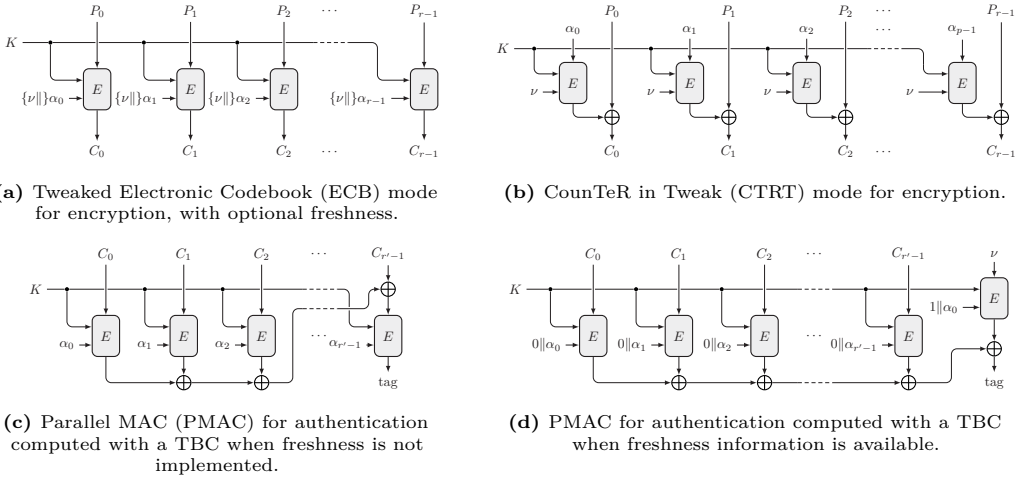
$P_0$ $P_1$ $P_2$ $\cdots$ $P_{r-1}$

$K$

$E$ $E$ $E$ $E$

$\{\nu\|\}\alpha_0$ $\{\nu\|\}\alpha_1$ $\{\nu\|\}\alpha_2$ $\{\nu\|\}\alpha_{r-1}$

$C_0$ $C_1$ $C_2$ $\cdots$ $C_{r-1}$

**(a)** Tweaked Electronic Codebook (ECB) mode for encryption, with optional freshness.

$P_0$ $P_1$ $P_2$ $\cdots$ $P_{r-1}$

$K$

$\alpha_0$ $\alpha_1$ $\alpha_2$ $\cdots$ $\alpha_{p-1}$

$\nu$ $E$ $\nu$ $E$ $\nu$ $E$ $\nu$ $E$

$C_0$ $C_1$ $C_2$ $\cdots$ $C_{r-1}$

**(b)** CounTeR in Tweak (CTRT) mode for encryption.

$C_0$ $C_1$ $C_2$ $\cdots$ $C_{r'-1}$

$K$

$E$ $E$ $E$ $E$

$\alpha_0$ $\alpha_1$ $\alpha_2$ $\cdots$ $\alpha_{r'-1}$

tag

**(c)** Parallel MAC (PMAC) for authentication computed with a TBC when freshness is not implemented.

$C_0$ $C_1$ $C_2$ $\cdots$ $C_{r'-1}$ $\nu$

$K$

$1\|\alpha_0$ $E$

$0\|\alpha_0$ $E$ $0\|\alpha_1$ $E$ $0\|\alpha_2$ $E$ $\cdots$ $0\|\alpha_{r'-1}$ $E$

tag

**(d)** PMAC for authentication computed with a TBC when freshness information is available.